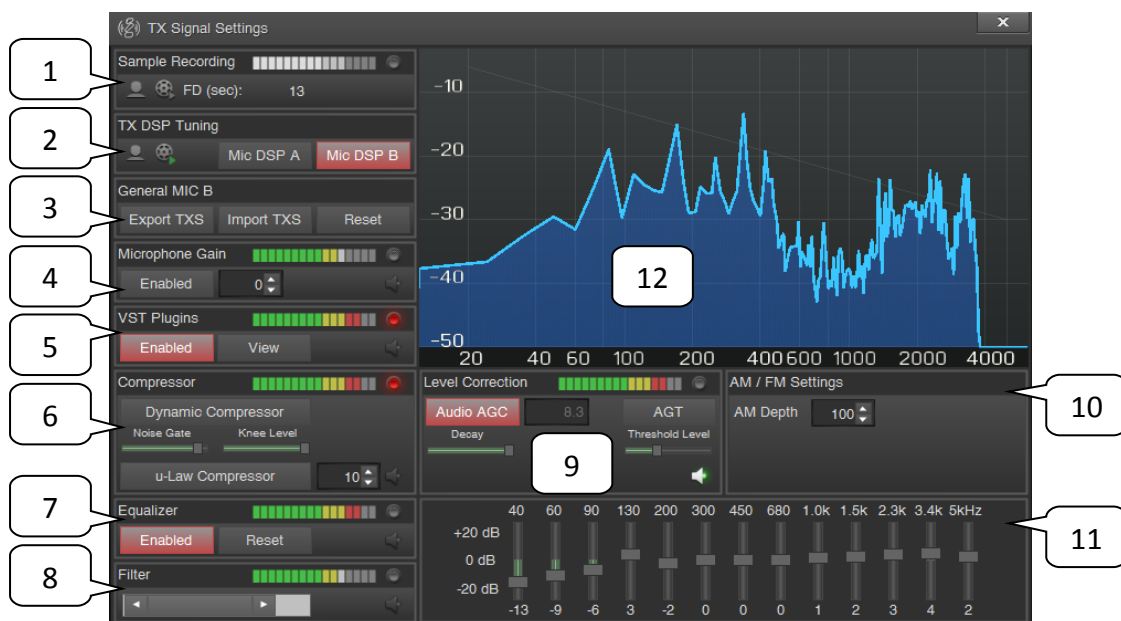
TX Signal Settings

×

1

Sample Recording

FD (sec): 13

2

TX DSP Tuning

Mic DSP A

Mic DSP B

3

General MIC B

Export TXS

Import TXS

Reset

4

Microphone Gain

Enabled

0

5

VST Plugins

Enabled

View

6

Compressor

Dynamic Compressor

Noise Gate

Knee Level

u-Law Compressor

10

7

Equalizer

Enabled

Reset

8

Filter

-10

-20

-30

-40

-50

12

20 40 60 100 200 400 600 1000 2000 4000

Level Correction

Audio AGC

8.3

AGT

Decay

Threshold Level

9

AM / FM Settings

AM Depth

100

10

40 60 90 130 200 300 450 680 1.0k 1.5k 2.3k 3.4k 5kHz

+20 dB

0 dB

-20 dB

-13 -9 -6 3 -2 0 0 0 1 2 3 4 2

11